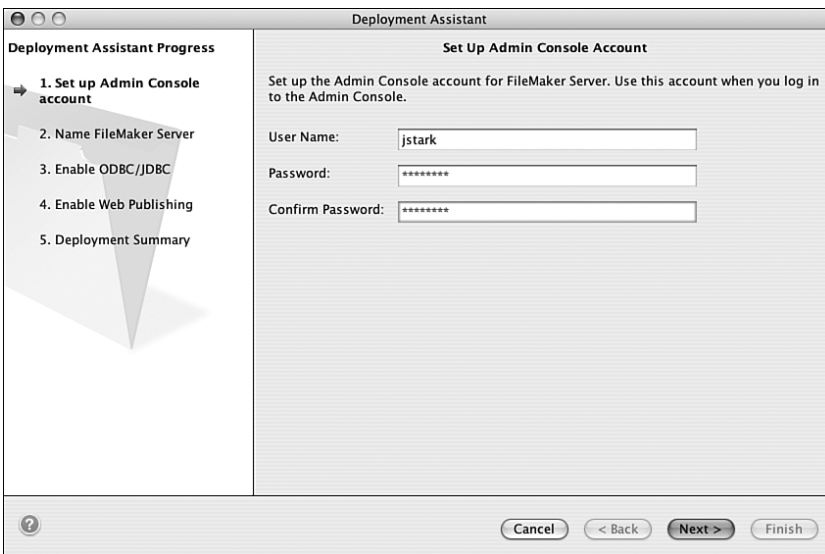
Deployment Assistant

Deployment Assistant Progress

1. Set up Admin Console account

2. Name FileMaker Server

3. Enable ODBC/JDBC

4. Enable Web Publishing

5. Deployment Summary

Set Up Admin Console Account

Set up the Admin Console account for FileMaker Server. Use this account when you log in to the Admin Console.

User Name: jstark

Password: ********

Confirm Password: ********

?

Cancel

< Back

Next >

Finish